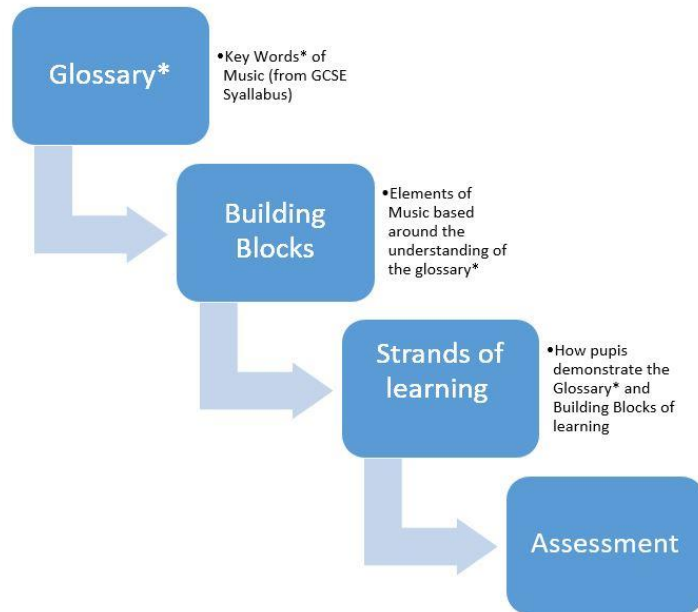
Glossary*

•Key Words* of Music (from GCSE Syallabus)

Building Blocks

•Elements of Music based around the understanding of the glossary*

Strands of learning

•How pupils demonstrate the Glossary* and Building Blocks of learning

Assessment